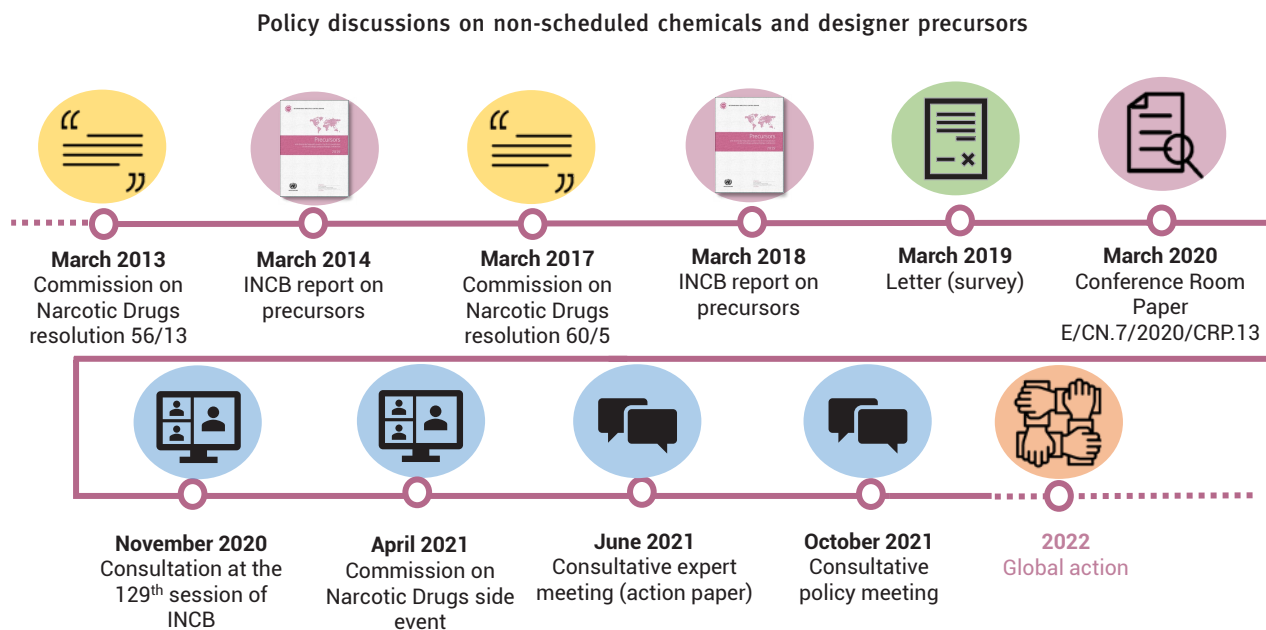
Policy discussions on non-scheduled chemicals and designer precursors

Precursors

Precursors

March 2013
Commission on Narcotic Drugs resolution 56/13

March 2014
INCB report on precursors

March 2017
Commission on Narcotic Drugs resolution 60/5

March 2018
INCB report on precursors

March 2019
Letter (survey)

March 2020
Conference Room Paper E/CN.7/2020/CRP.13

November 2020
Consultation at the 129$^{th}$ session of INCB

April 2021
Commission on Narcotic Drugs side event

June 2021
Consultative expert meeting (action paper)

October 2021
Consultative policy meeting

2022
Global action